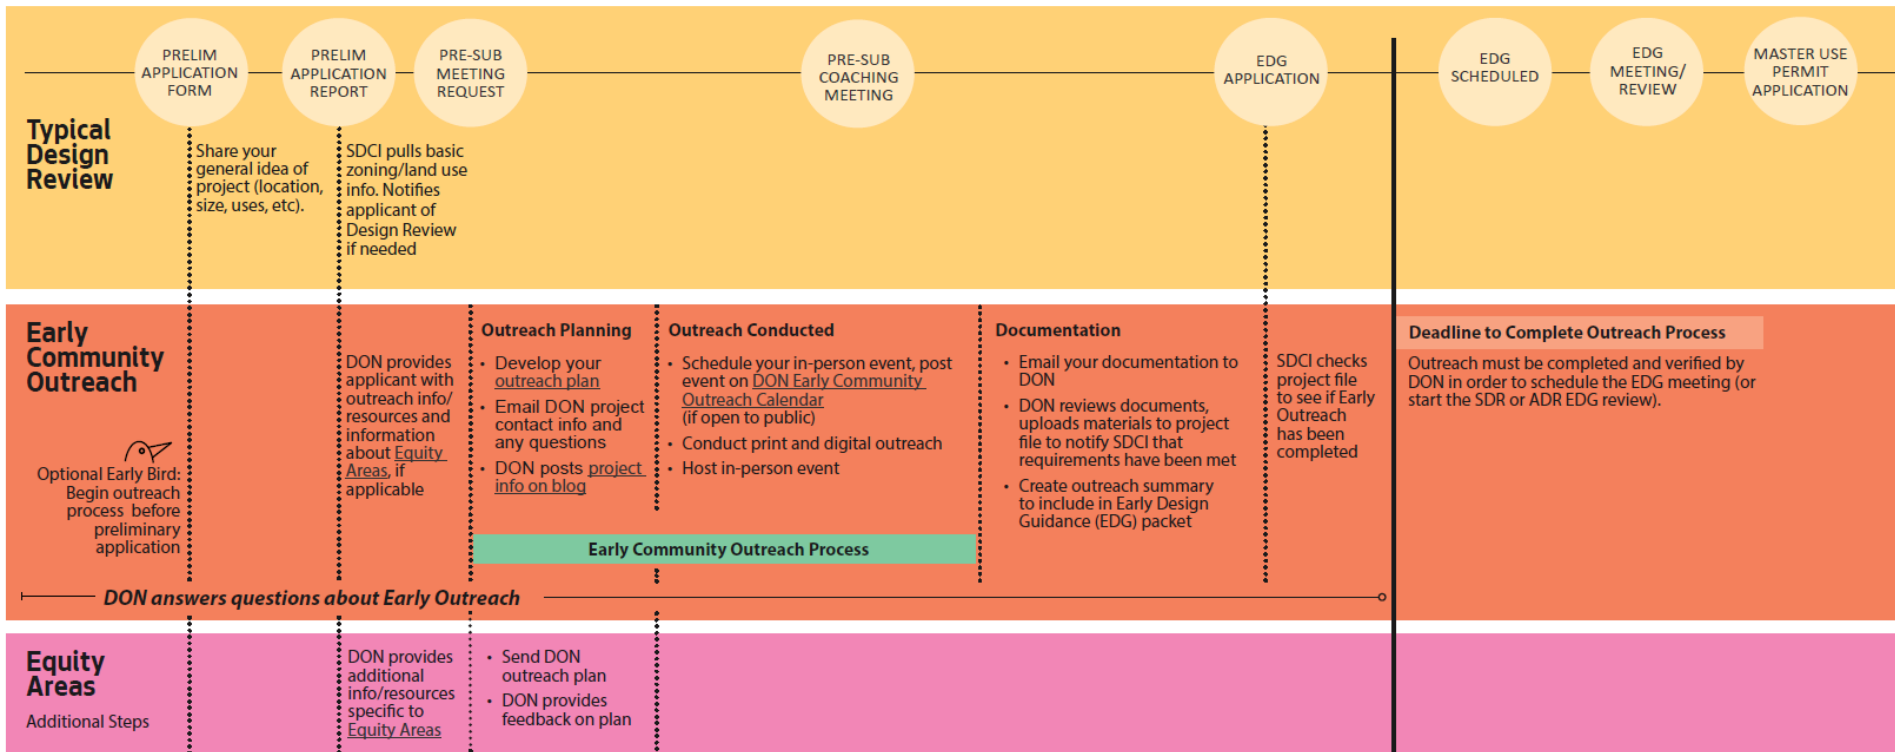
PRELIM APPLICATION FORM

PRELIM APPLICATION REPORT

PRE-SUB MEETING REQUEST

PRE-SUB COACHING MEETING

EDG APPLICATION

EDG SCHEDULED

EDG MEETING/ REVIEW

MASTER USE PERMIT APPLICATION

Typical Design Review

Share your general idea of project (location, size, uses, etc).

SDCI pulls basic zoning/land use info. Notifies applicant of Design Review if needed

Early Community Outreach

Optional Early Bird: Begin outreach process before preliminary application

DON provides applicant with outreach info/ resources and information about Equity Areas, if applicable

Outreach Planning
• Develop your outreach plan
• Email DON project contact info and any questions
• DON posts project info on blog

Outreach Conducted
• Schedule your in-person event, post event on DON Early Community Outreach Calendar (if open to public)
• Conduct print and digital outreach
• Host in-person event

Documentation
• Email your documentation to DON
• DON reviews documents, uploads materials to project file to notify SDCI that requirements have been met
• Create outreach summary to include in Early Design Guidance (EDG) packet

SDCI checks project file to see if Early Outreach has been completed

Deadline to Complete Outreach Process

Outreach must be completed and verified by DON in order to schedule the EDG meeting (or start the SDR or ADR EDG review).

Early Community Outreach Process

DON answers questions about Early Outreach

Equity Areas

Additional Steps

DON provides additional info/resources specific to Equity Areas

• Send DON outreach plan
• DON provides feedback on plan